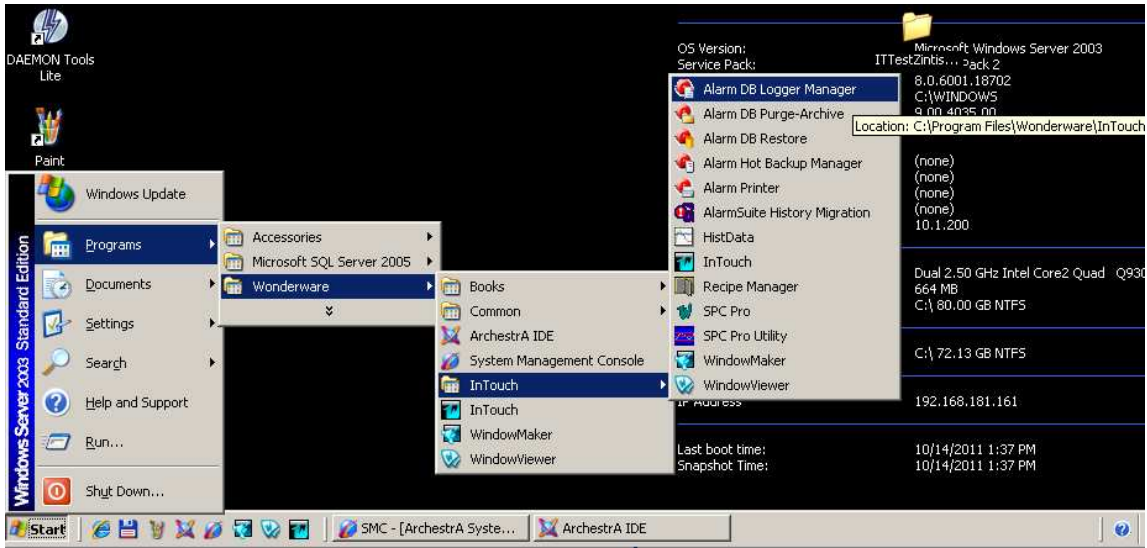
DAEMON Tools Lite

Paint

ITTestZintis...

OS Version: Microsoft Windows Server 2003
Service Pack: Pack 2
8.0.6001.18702
C:\WINDOWS
9.00.4035.00

(none)
(none)
(none)
(none)
10.1.200

Dual 2.50 GHz Intel Core2 Quad Q930
664 MB
C:\ 80.00 GB NTFS

C:\ 72.13 GB NTFS

IP Address 192.168.181.161

Last boot time: 10/14/2011 1:37 PM
Snapshot Time: 10/14/2011 1:37 PM

Windows Server 2003 Standard Edition

Windows Update
Programs
Documents
Settings
Search
Help and Support
Run...
Shut Down...

Accessories
Microsoft SQL Server 2005
Wonderware

Books
Common
ArchestrA IDE
System Management Console
InTouch
InTouch
WindowMaker
WindowViewer

Alarm DB Logger Manager
Alarm DB Purge-Archive
Alarm DB Restore
Alarm Hot Backup Manager
Alarm Printer
AlarmSuite History Migration
HistData
InTouch
Recipe Manager
SPC Pro
SPC Pro Utility
WindowMaker
WindowViewer

Location: C:\Program Files\Wonderware\InTouch

Start
SMC - [ArchestrA Syste...
ArchestrA IDE